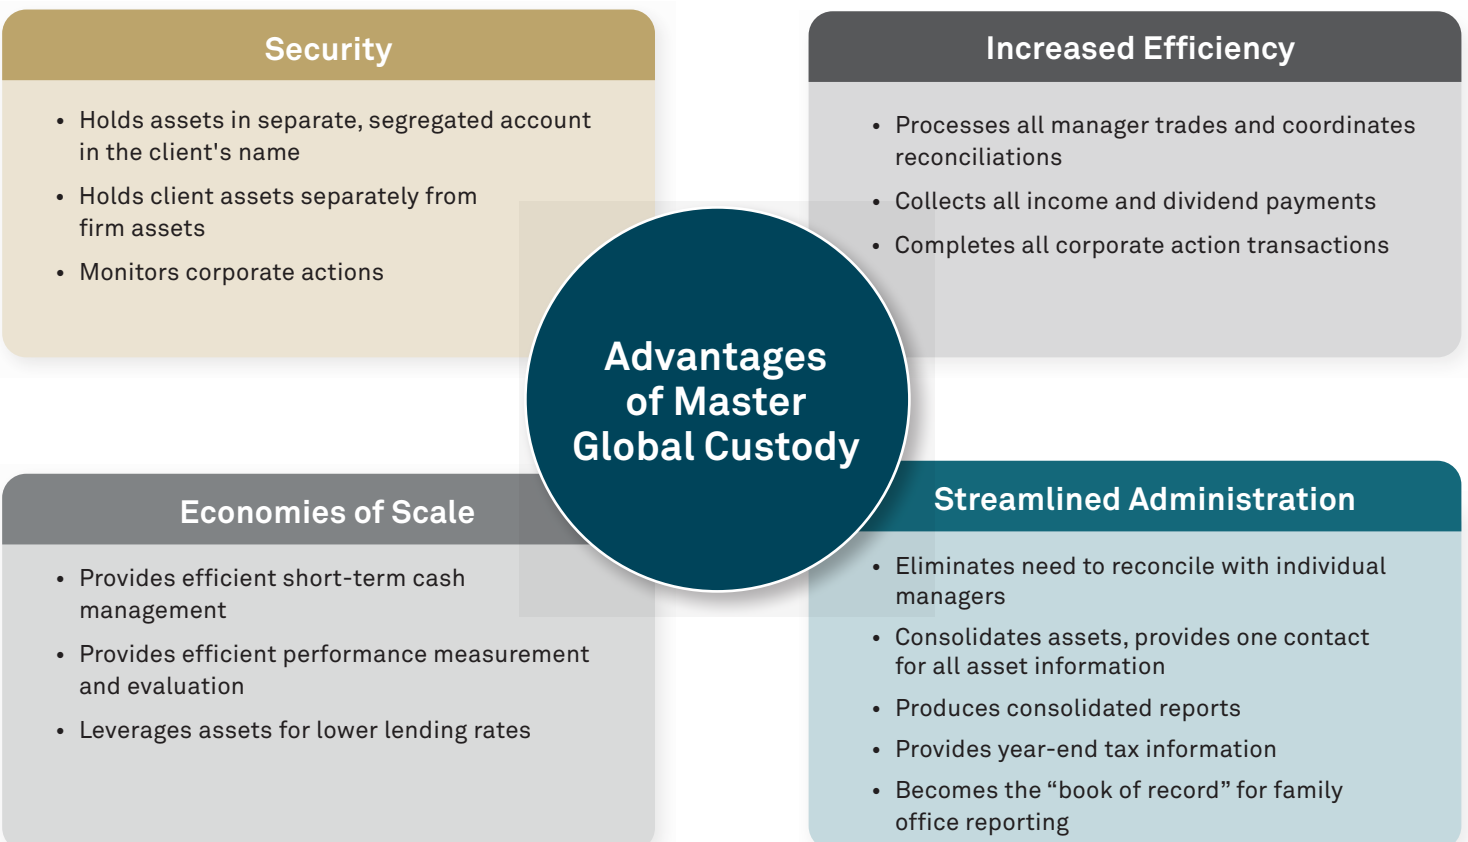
Security

- Holds assets in separate, segregated account in the client's name
- Holds client assets separately from firm assets
- Monitors corporate actions

Increased Efficiency

- Processes all manager trades and coordinates reconciliations
- Collects all income and dividend payments
- Completes all corporate action transactions

Advantages of Master Global Custody

Economies of Scale

- Provides efficient short-term cash management
- Provides efficient performance measurement and evaluation
- Leverages assets for lower lending rates

Streamlined Administration

- Eliminates need to reconcile with individual managers
- Consolidates assets, provides one contact for all asset information
- Produces consolidated reports
- Provides year-end tax information
- Becomes the "book of record" for family office reporting